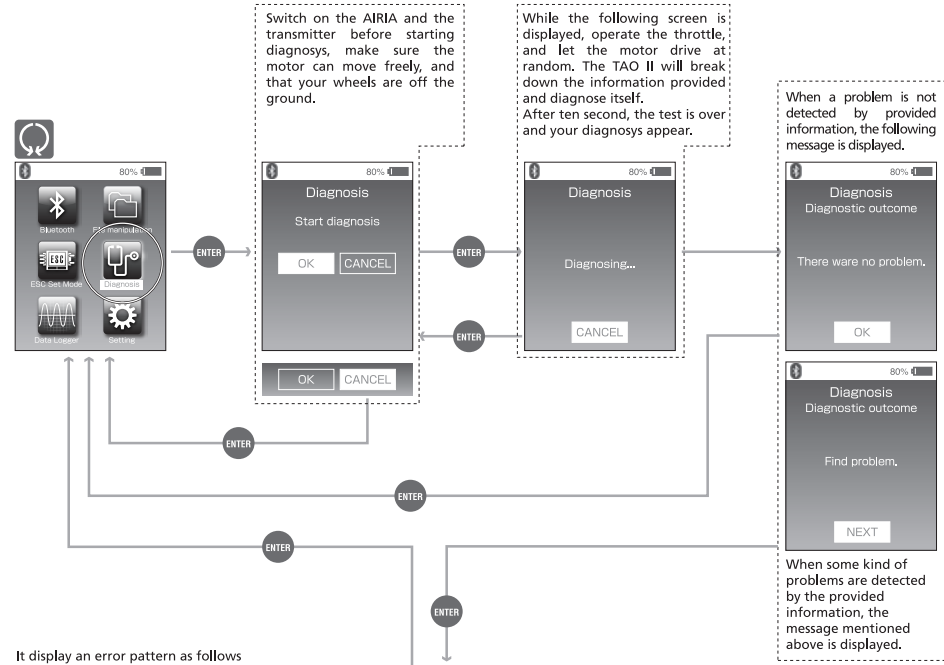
Switch on the AIRIA and the transmitter before starting diagnosys, make sure the motor can move freely, and that your wheels are off the ground.

While the following screen is displayed, operate the throttle, and let the motor drive at random. The TAO II will break down the information provided and diagnose itself.
After ten second, the test is over and your diagnosys appear.

When a problem is not detected by provided information, the following message is displayed.

80%

Bluetooth

File manipulation

ESC

ESC Set Mode

Diagnosis

Data Logger

Setting

ENTER

80%

Diagnosis

Start diagnosis

OK

CANCEL

OK

CANCEL

ENTER

80%

Diagnosis

Diagnosing...

CANCEL

ENTER

80%

Diagnosis

Diagnostic outcome

There ware no problem.

OK

80%

Diagnosis

Diagnostic outcome

Find problem.

NEXT

ENTER

ENTER

ENTER

ENTER

When some kind of problems are detected by the provided information, the message mentioned above is displayed.

It display an error pattern as follows